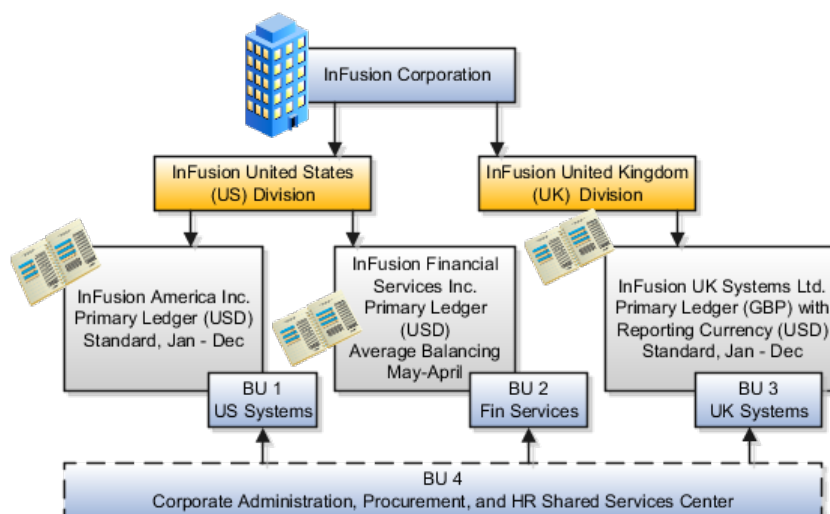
InFusion Corporation

InFusion United States (US) Division

InFusion United Kingdom (UK) Division

InFusion America Inc. Primary Ledger (USD) Standard, Jan - Dec

BU 1 US Systems

InFusion Financial Services Inc. Primary Ledger (USD) Average Balancing May-April

BU 2 Fin Services

InFusion UK Systems Ltd. Primary Ledger (GBP) with Reporting Currency (USD) Standard, Jan - Dec

BU 3 UK Systems

BU 4
Corporate Administration, Procurement, and HR Shared Services Center